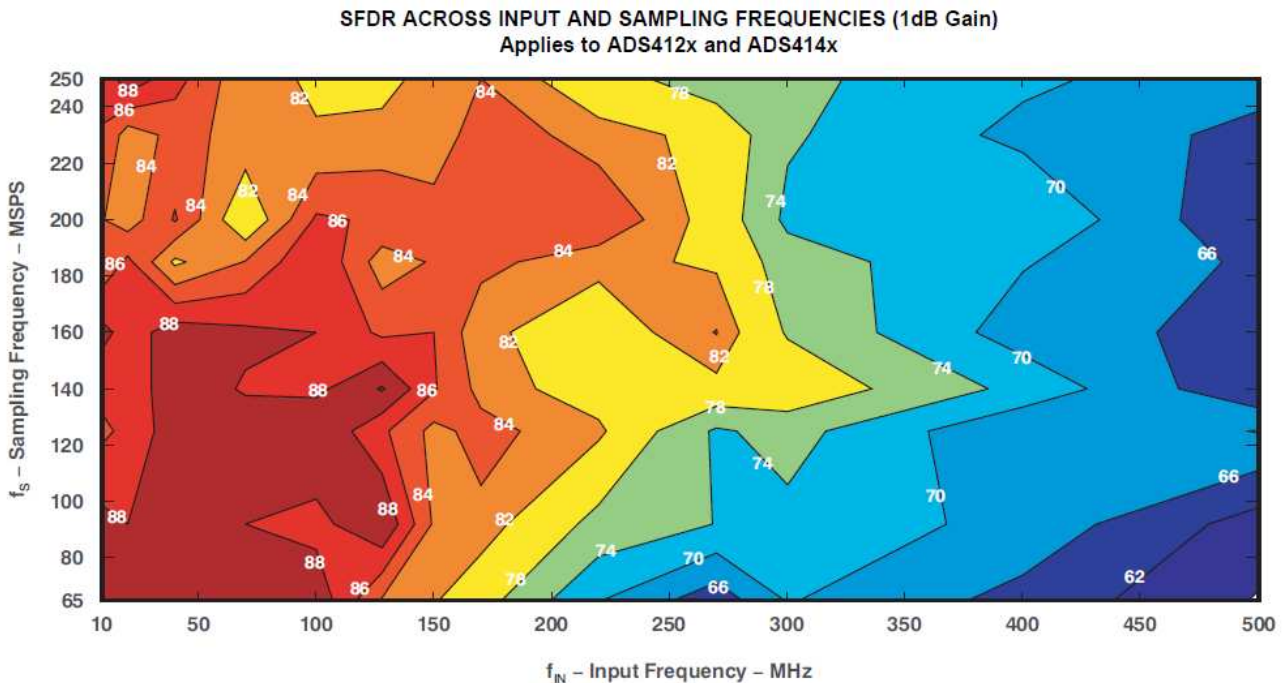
SFDR ACROSS INPUT AND SAMPLING FREQUENCIES (1dB Gain)
Applies to ADS412x and ADS414x

$f_S$ – Sampling Frequency – MSPS

250
240
220
200
180
160
140
120
100
80
65

88
86
84
84
82
84
82
84
78
82
74
70
86
86
84
84
78
88
82
82
66
88
86
74
70
78
84
74
84
88
88
66
70
82
88
74
70
86
78
66
62

10 50 100 150 200 250 300 350 400 450 500

$f_{IN}$ – Input Frequency – MHz